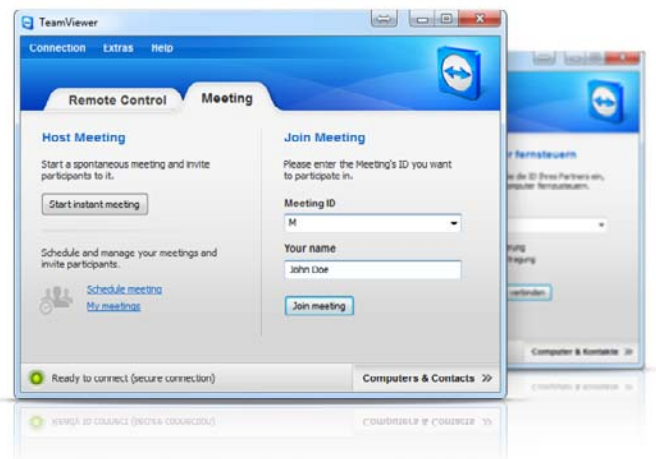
TeamViewer

Connection Extras Help

Remote Control Meeting

Host Meeting

Start a spontaneous meeting and invite participants to it.

Start instant meeting

Schedule and manage your meetings and invite participants.

Schedule meeting
My meetings

Join Meeting

Please enter the Meeting's ID you want to participate in.

Meeting ID

M

Your name

John Doe

Join meeting

Ready to connect (secure connection)

Computers & Contacts »

r fernsteuern

e die ID Ihres Partners ein, mputer fernsteuern.

ung
tragung

verbinden

Computer & Kontakte »

Ready to connect (secure connection)

Computers & Contacts »